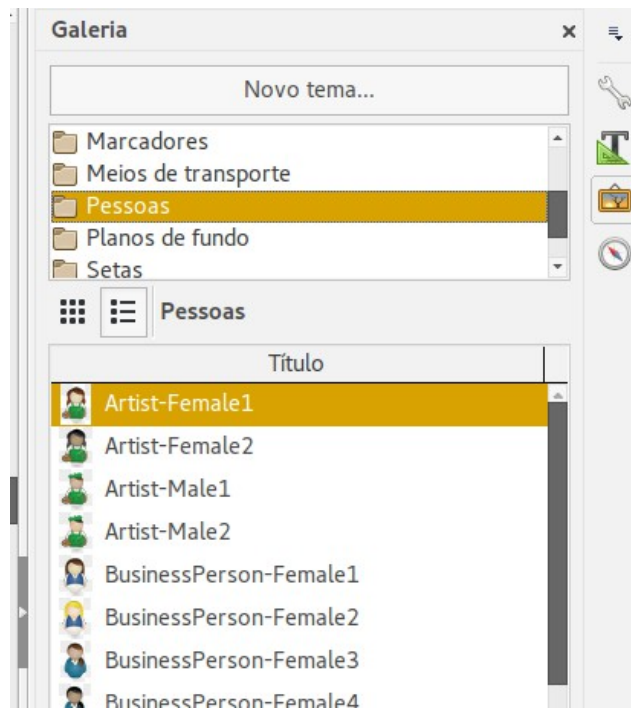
Galeria ×

Novo tema...

Marcadores
Meios de transporte
Pessoas
Planos de fundo
Setas

Pessoas

| Título |
|---|
| Artist-Female1 |
| Artist-Female2 |
| Artist-Male1 |
| Artist-Male2 |
| BusinessPerson-Female1 |
| BusinessPerson-Female2 |
| BusinessPerson-Female3 |
| BusinessPerson-Female4 |